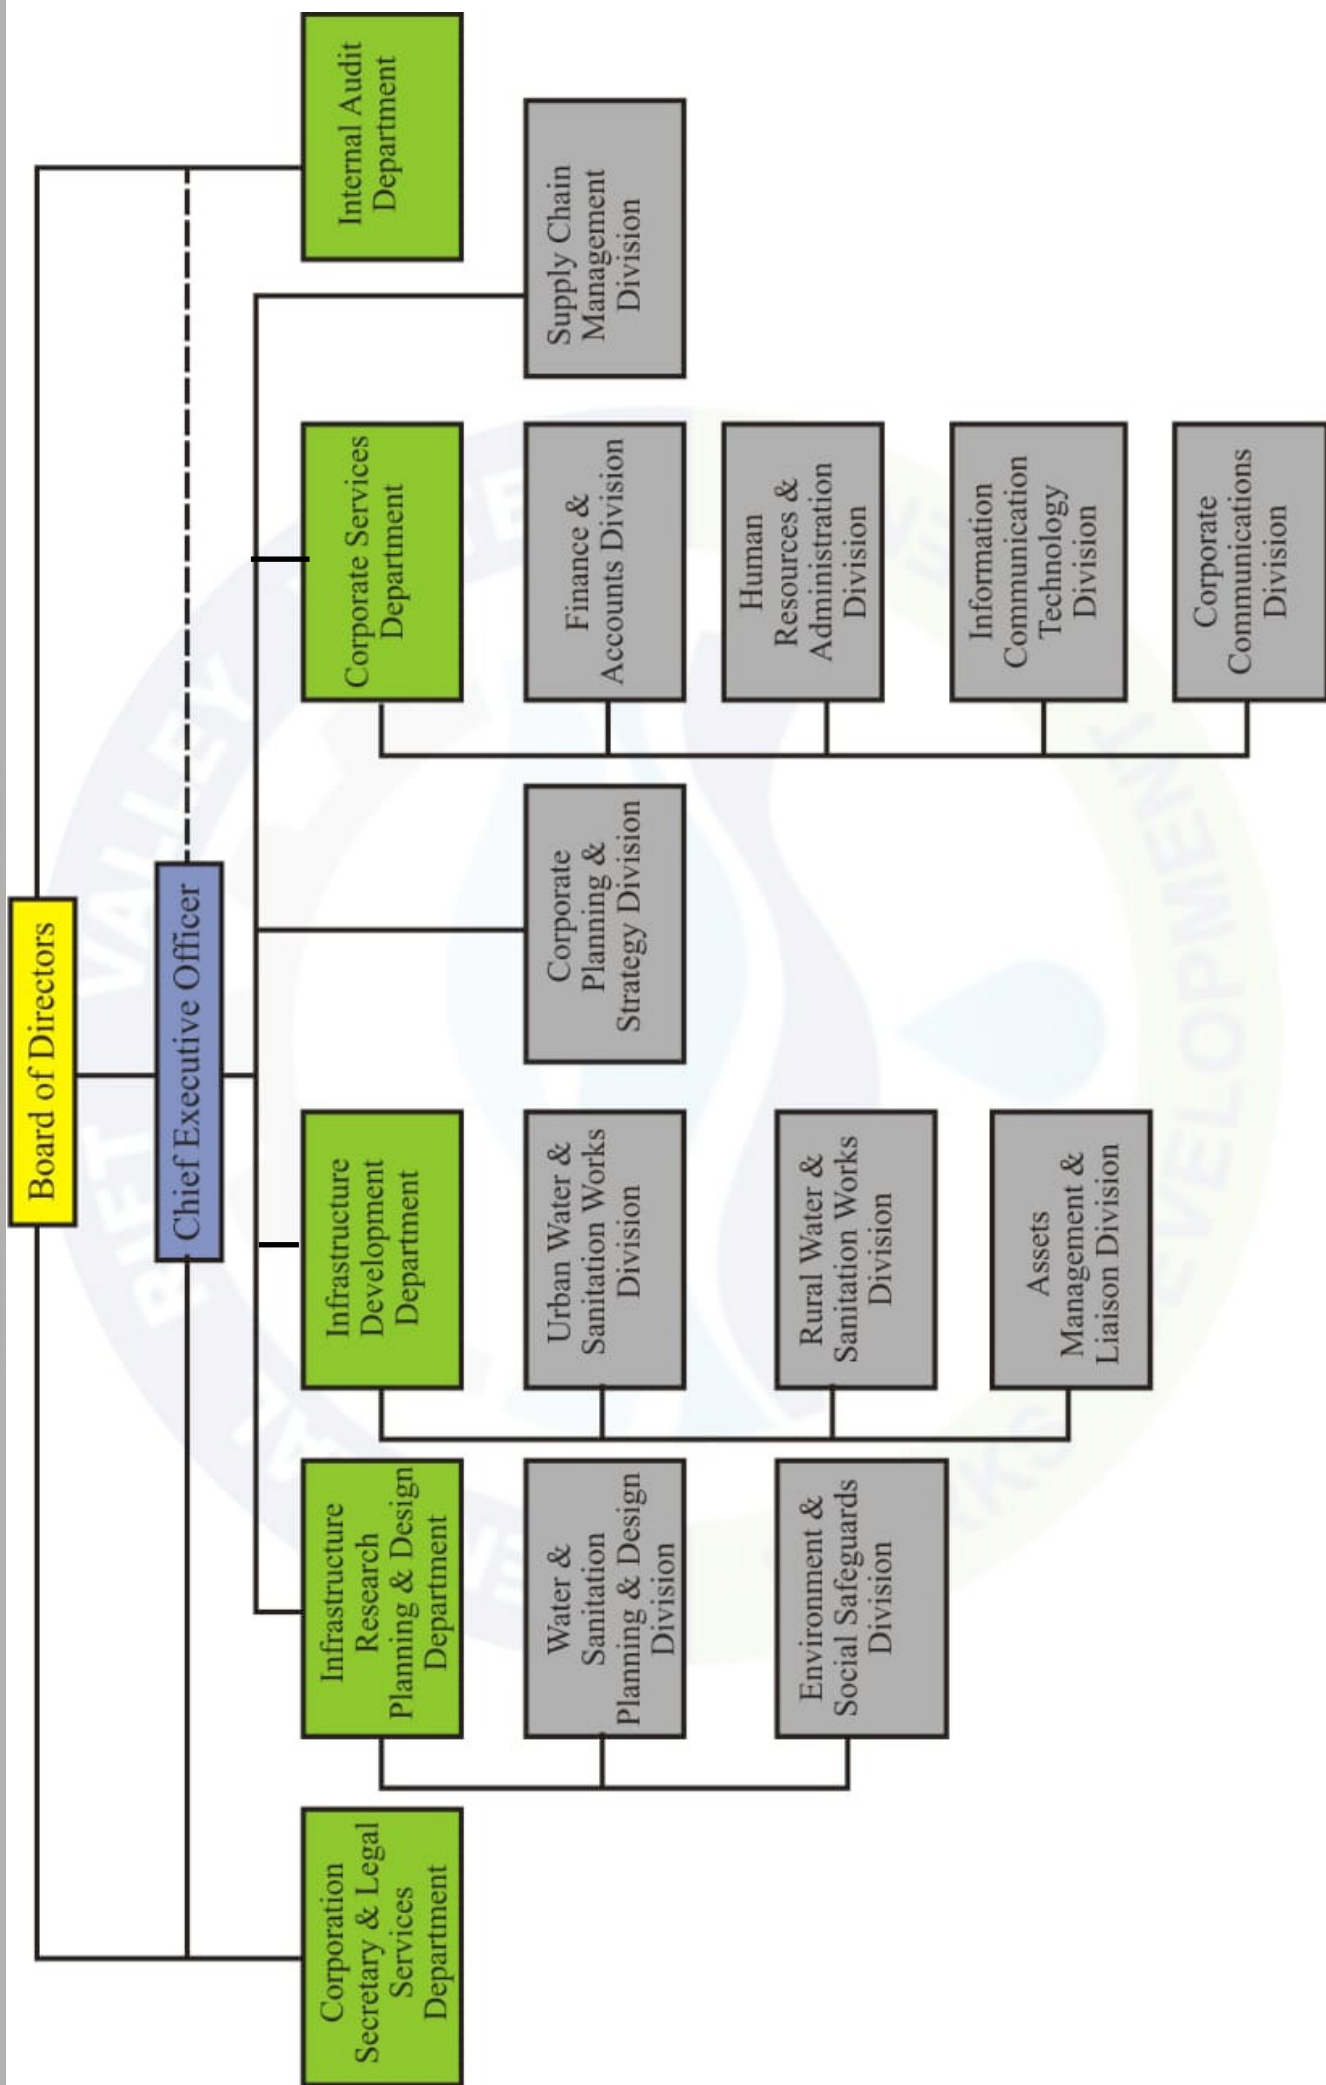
Board of Directors

Chief Executive Officer

Internal Audit Department

Supply Chain Management Division

Corporate Services Department

Finance & Accounts Division

Human Resources & Administration Division

Information Communication Technology Division

Corporate Communications Division

Corporate Planning & Strategy Division

Infrastructure Development Department

Urban Water & Sanitation Works Division

Rural Water & Sanitation Works Division

Assets Management & Liaison Division

Infrastructure Research Planning & Design Department

Water & Sanitation Planning & Design Division

Environment & Social Safeguards Division

Corporation Secretary & Legal Services Department